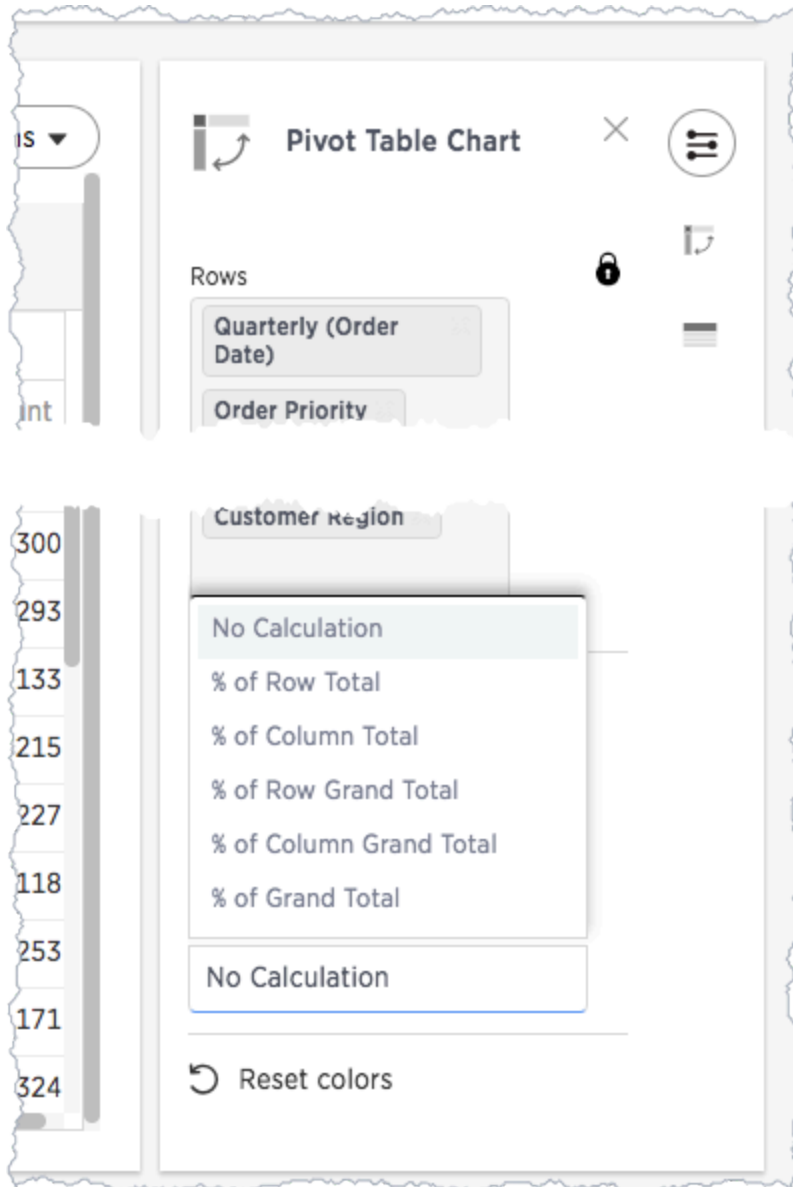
ns ▾

int

300
293
133
215
227
118
253
171
324

Pivot Table Chart

Rows

Quarterly (Order Date)

Order Priority

Customer Region

No Calculation
% of Row Total
% of Column Total
% of Row Grand Total
% of Column Grand Total
% of Grand Total

No Calculation

Reset colors